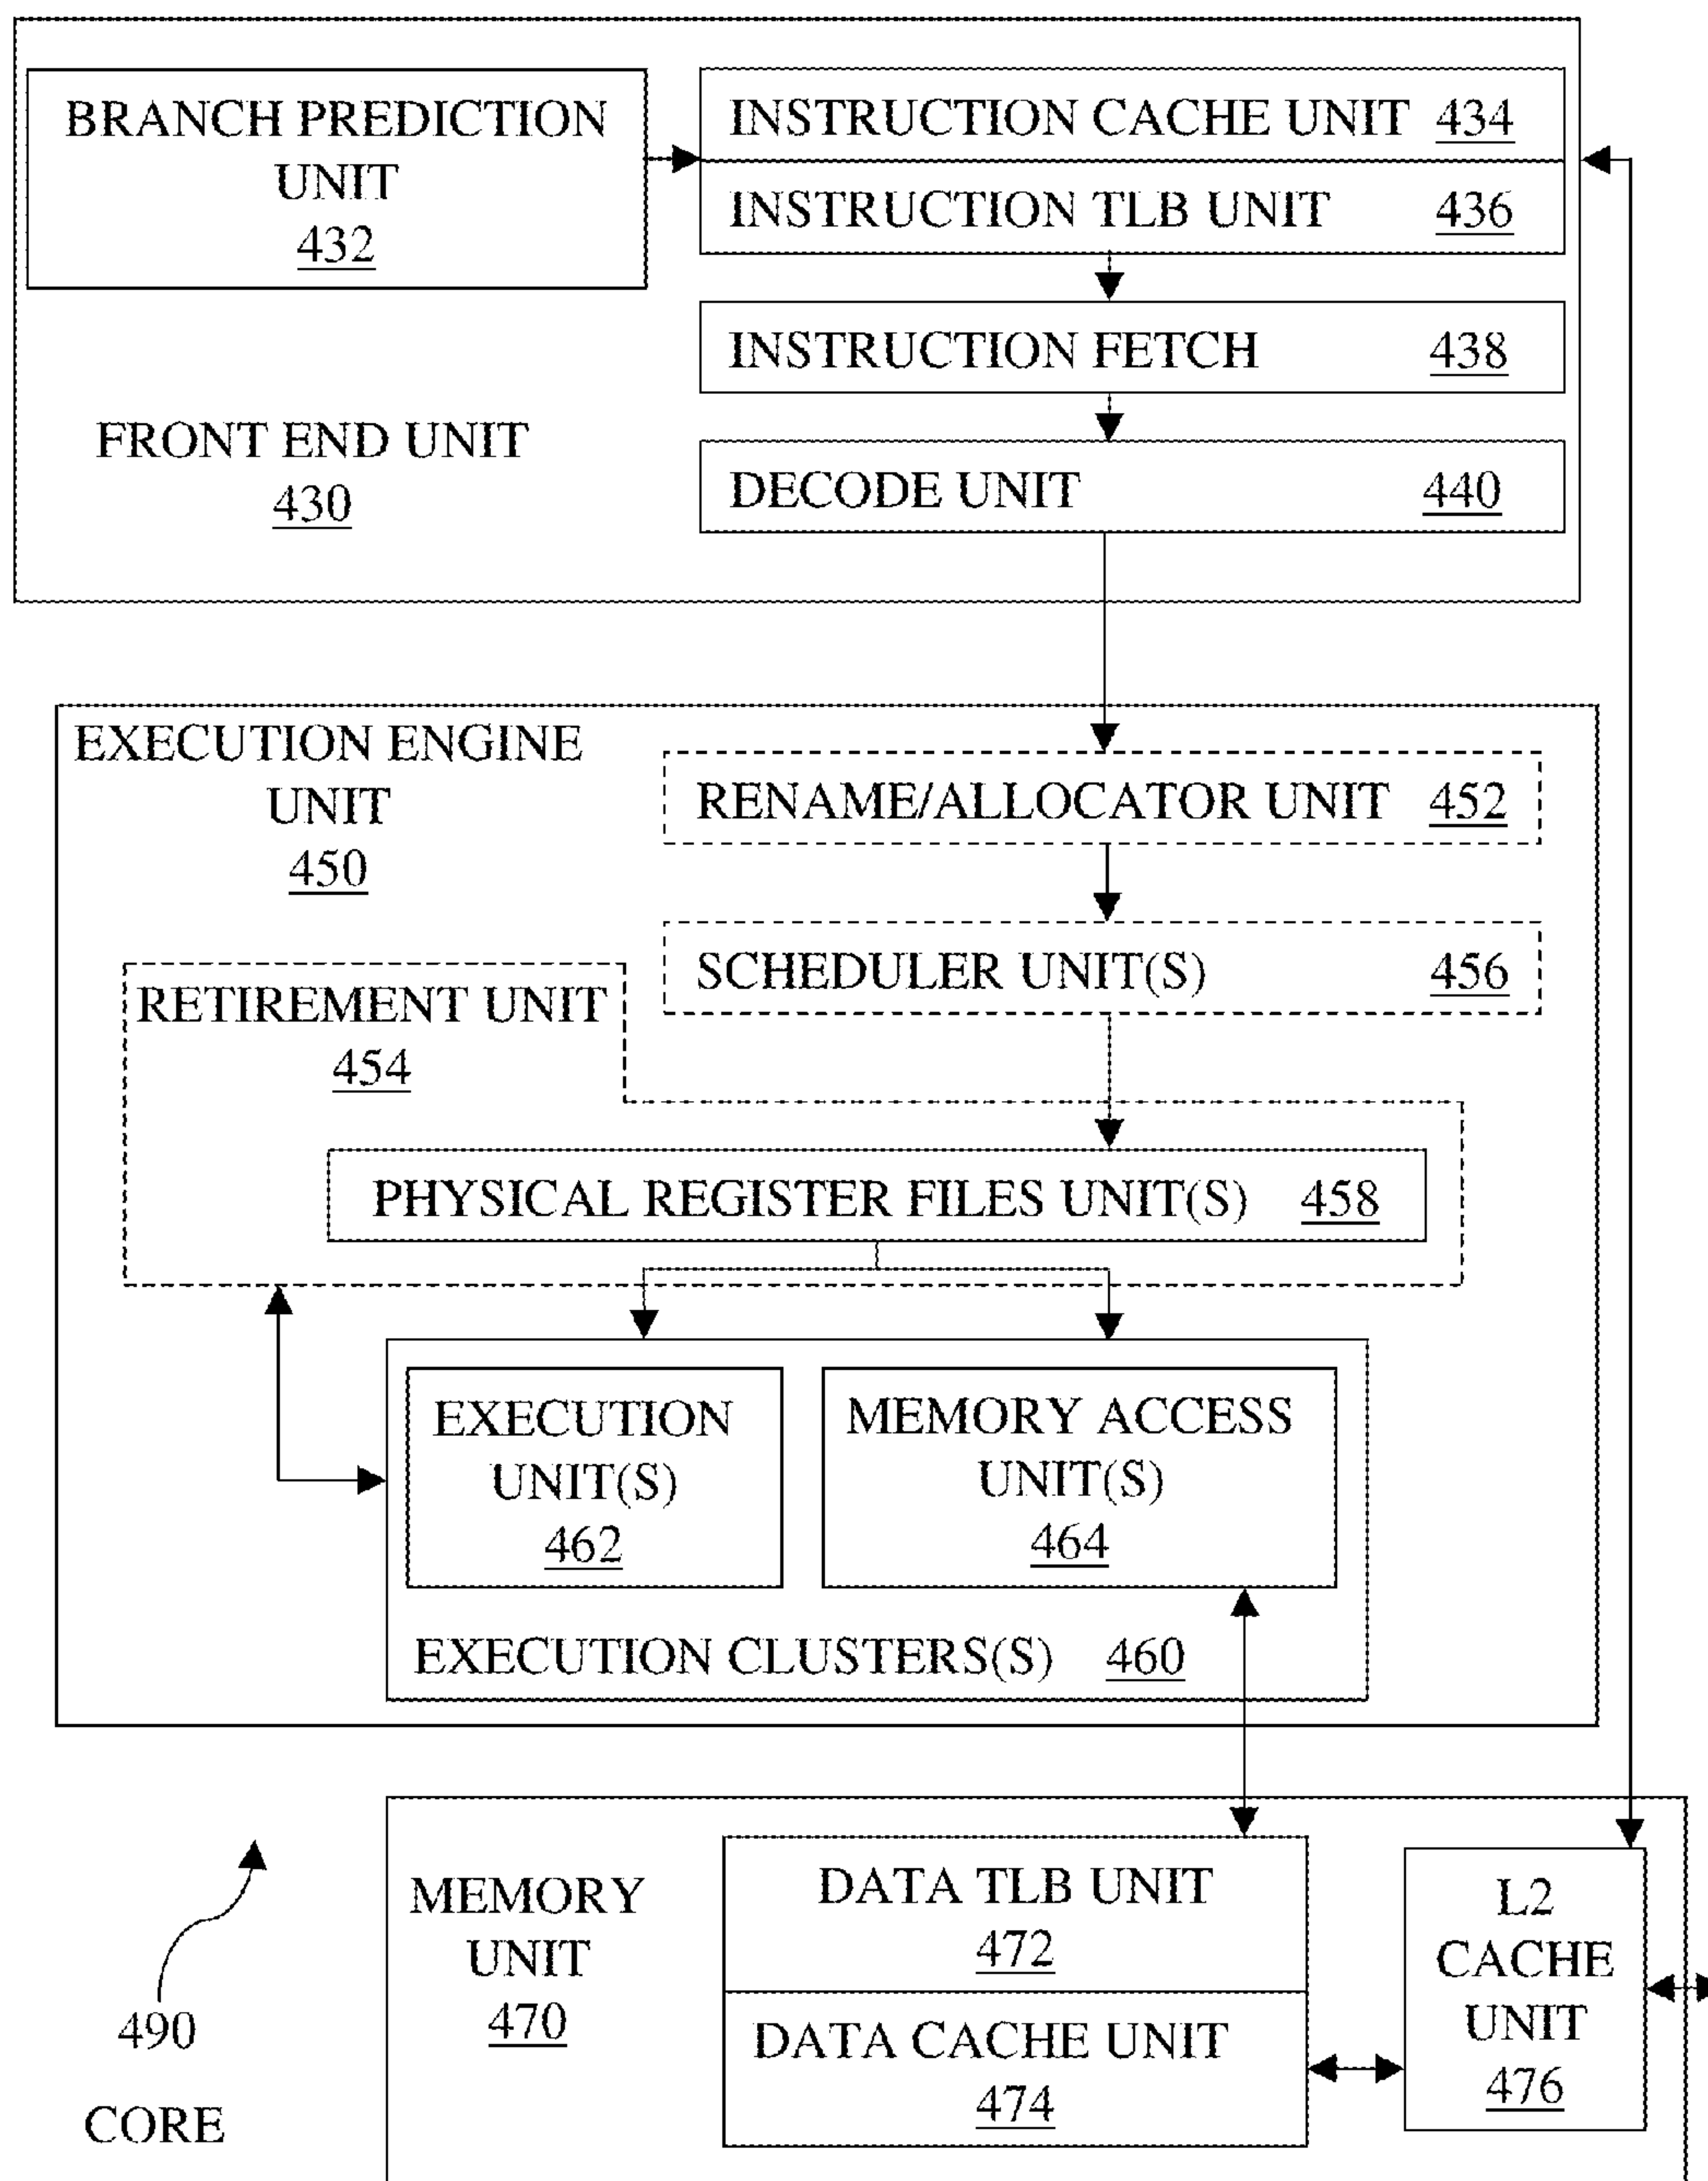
BRANCH PREDICTION UNIT
432

INSTRUCTION CACHE UNIT 434

INSTRUCTION TLB UNIT 436

INSTRUCTION FETCH 438

FRONT END UNIT
430

DECODE UNIT 440

EXECUTION ENGINE UNIT
450

RENAME/ALLOCATOR UNIT 452

SCHEDULER UNIT(S) 456

RETIREMENT UNIT
454

PHYSICAL REGISTER FILES UNIT(S) 458

EXECUTION UNIT(S)
462

MEMORY ACCESS UNIT(S)
464

EXECUTION CLUSTERS(S) 460

MEMORY UNIT
470

DATA TLB UNIT
472

DATA CACHE UNIT
474

L2 CACHE UNIT
476

490

CORE